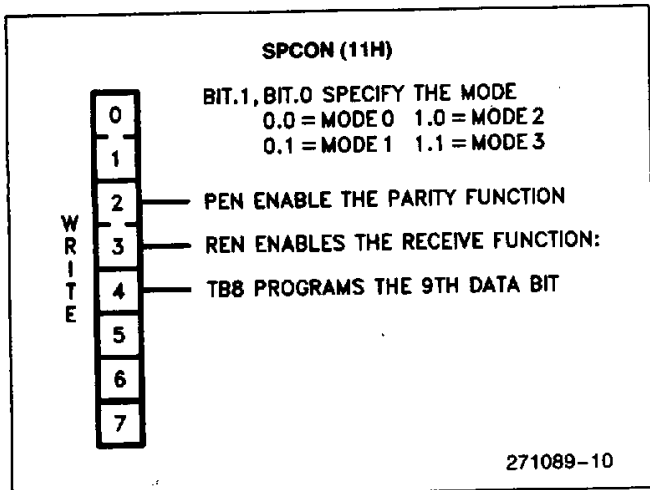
SPCON (11H)

BIT.1, BIT.0 SPECIFY THE MODE
0.0 = MODE 0 1.0 = MODE 2
0.1 = MODE 1 1.1 = MODE 3

0
1
2
3
4
5
6
7

WRITE

PEN ENABLE THE PARITY FUNCTION

REN ENABLES THE RECEIVE FUNCTION:

TB8 PROGRAMS THE 9TH DATA BIT

271089–10